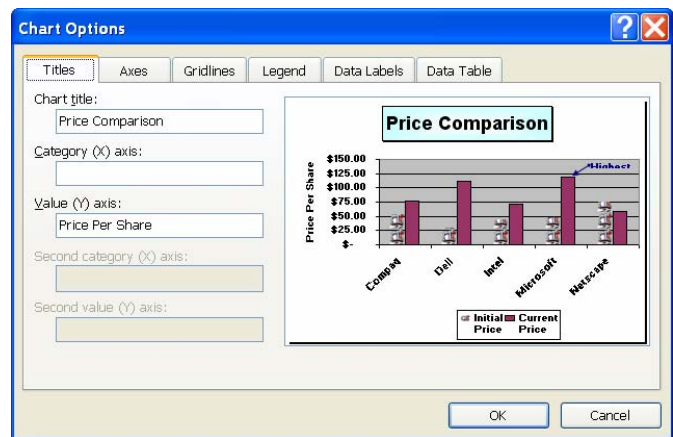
Chart Options

Titles | Axes | Gridlines | Legend | Data Labels | Data Table

Chart title:
Price Comparison

Category (X) axis:

Value (Y) axis:
Price Per Share

Second category (X) axis:

Second value (Y) axis:

Price Comparison

Price Per Share

$150.00
$125.00
$100.00
$75.00
$50.00
$25.00
$-

Highest

Compaq
Dell
Intel
Microsoft
Netscape

Initial Price
Current Price

OK
Cancel